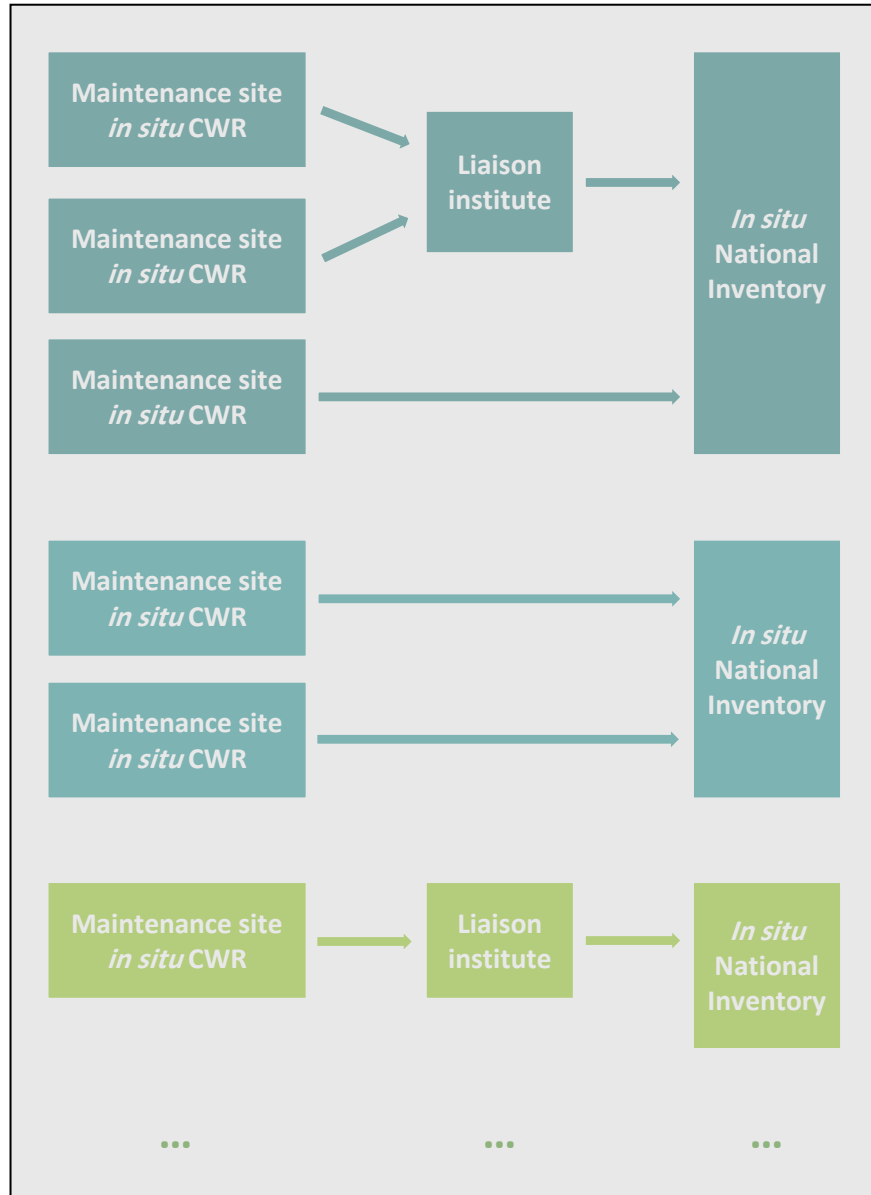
Maintenance site *in situ* CWR

Maintenance site *in situ* CWR

Liaison institute

*In situ* National Inventory

Maintenance site *in situ* CWR

Maintenance site *in situ* CWR

Maintenance site *in situ* CWR

*In situ* National Inventory

Maintenance site *in situ* CWR

Liaison institute

*In situ* National Inventory

...

...

...